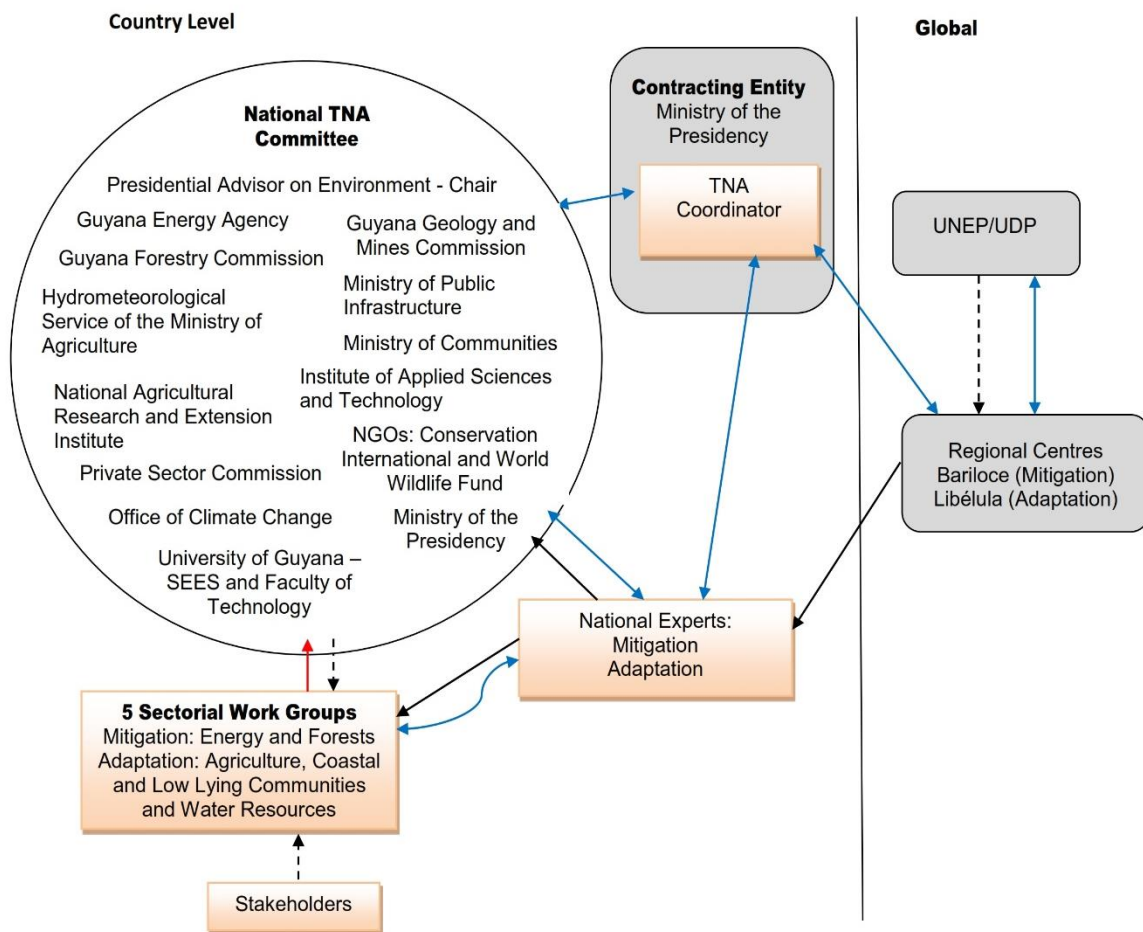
Country Level

Global

National TNA Committee

Presidential Advisor on Environment - Chair

Guyana Energy Agency

Guyana Forestry Commission

Hydrometeorological Service of the Ministry of Agriculture

National Agricultural Research and Extension Institute

Private Sector Commission

Office of Climate Change

University of Guyana – SEES and Faculty of Technology

Guyana Geology and Mines Commission

Ministry of Public Infrastructure

Ministry of Communities

Institute of Applied Sciences and Technology

NGOs: Conservation International and World Wildlife Fund

Ministry of the Presidency

Contracting Entity
Ministry of the Presidency

TNA Coordinator

UNEP/UDP

Regional Centres
Bariloce (Mitigation)
Libélula (Adaptation)

National Experts:
Mitigation
Adaptation

5 Sectorial Work Groups
Mitigation: Energy and Forests
Adaptation: Agriculture, Coastal and Low Lying Communities and Water Resources

Stakeholders